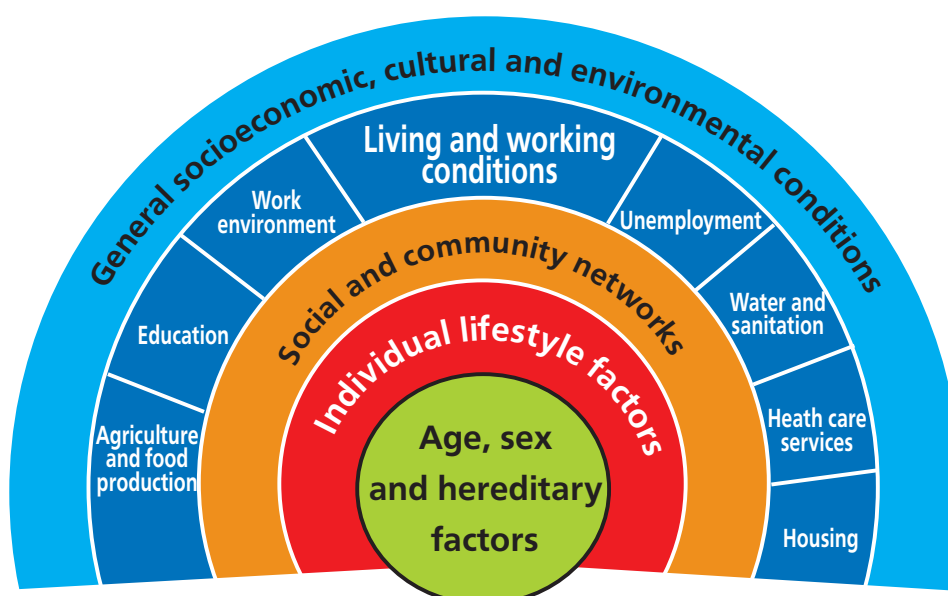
General socioeconomic, cultural and environmental conditions

Living and working conditions

Work environment

Unemployment

Education

Water and sanitation

Agriculture and food production

Heath care services

Housing

Social and community networks

Individual lifestyle factors

Age, sex and hereditary factors